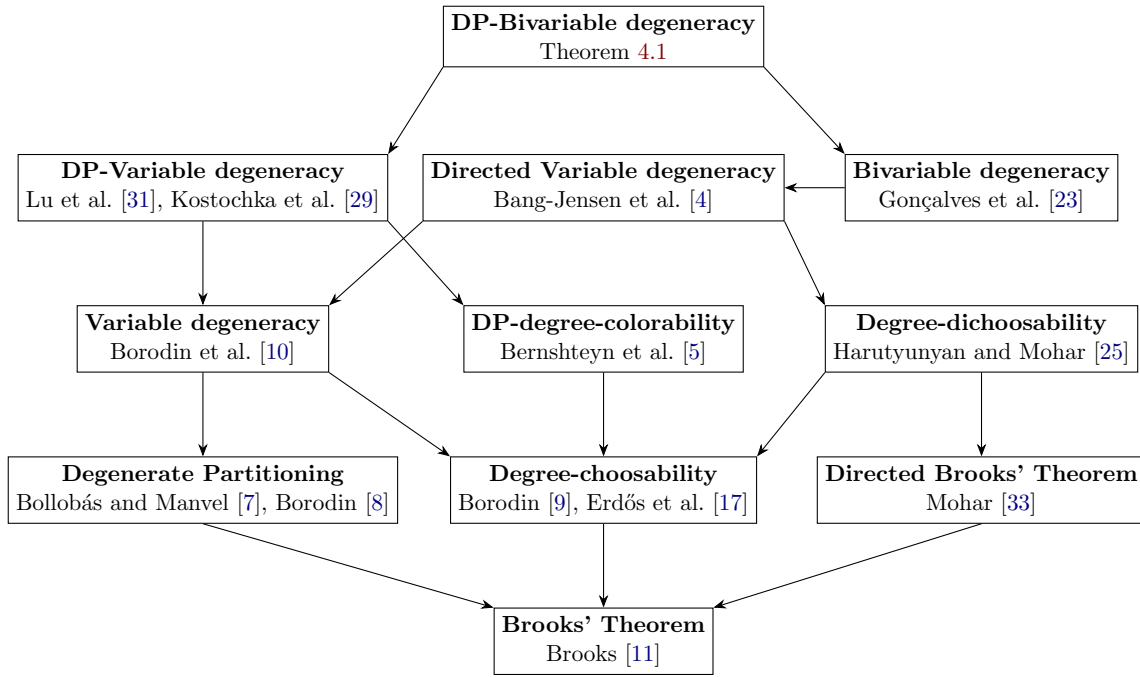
**DP-Bivariable degeneracy**
Theorem 4.1

**DP-Variable degeneracy**
Lu et al. [31], Kostochka et al. [29]

**Directed Variable degeneracy**
Bang-Jensen et al. [4]

**Bivariable degeneracy**
Gonçalves et al. [23]

**Variable degeneracy**
Borodin et al. [10]

**DP-degree-colorability**
Bernshteyn et al. [5]

**Degree-dichoosability**
Harutyunyan and Mohar [25]

**Degenerate Partitioning**
Bollobás and Manvel [7], Borodin [8]

**Degree-choosability**
Borodin [9], Erdős et al. [17]

**Directed Brooks' Theorem**
Mohar [33]

**Brooks' Theorem**
Brooks [11]